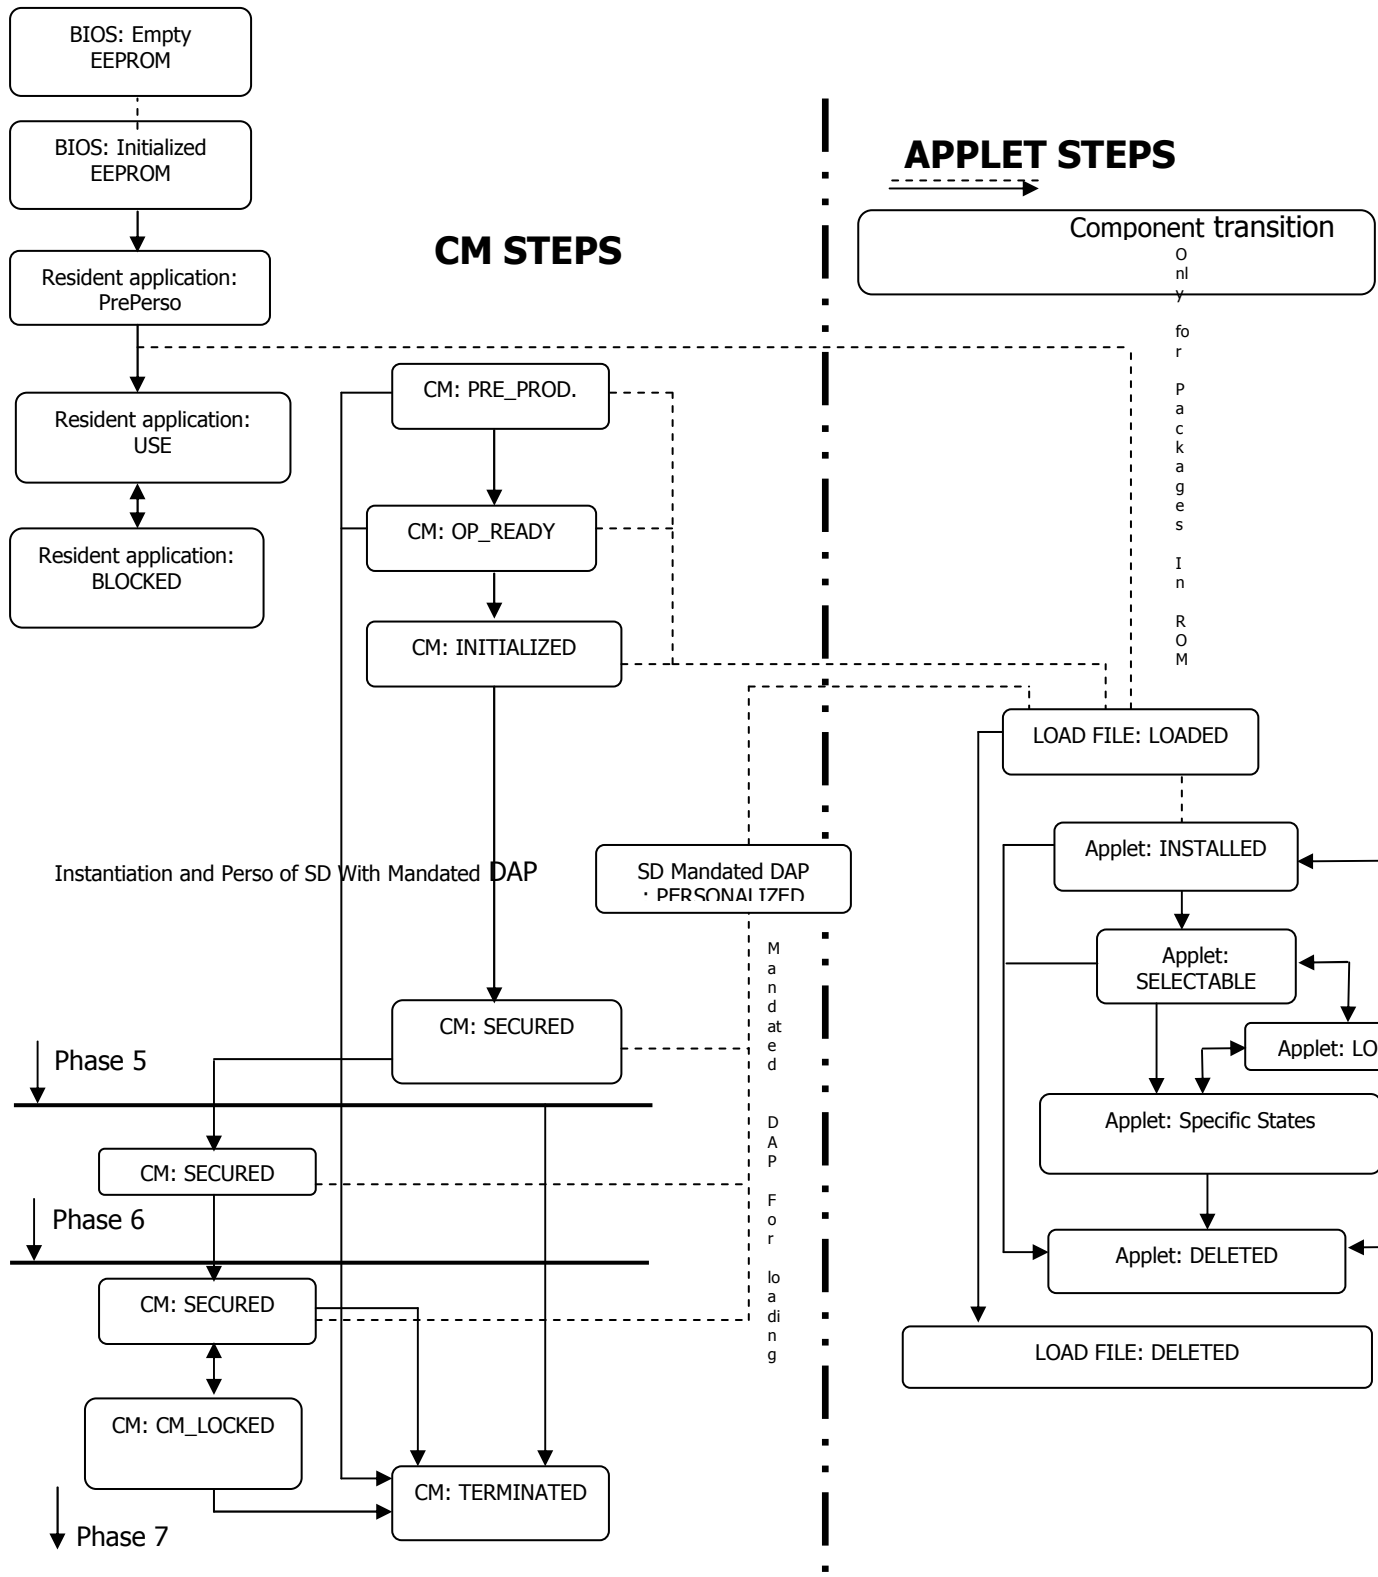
BIOS: Empty EEPROM

BIOS: Initialized EEPROM

Resident application: PrePerso

Resident application: USE

Resident application: BLOCKED

CM STEPS

APPLET STEPS

Component transition

Only for Packages In ROM

CM: PRE_PROD.

CM: OP_READY

CM: INITIALIZED

LOAD FILE: LOADED

Applet: INSTALLED

Instantiation and Perso of SD With Mandated DAP

SD Mandated DAP : PERSONALIZED

Applet: SELECTABLE

Mandated DAP For loading

CM: SECURED

Applet: LO

Phase 5

Applet: Specific States

CM: SECURED

Phase 6

Applet: DELETED

CM: SECURED

LOAD FILE: DELETED

CM: CM_LOCKED

CM: TERMINATED

Phase 7